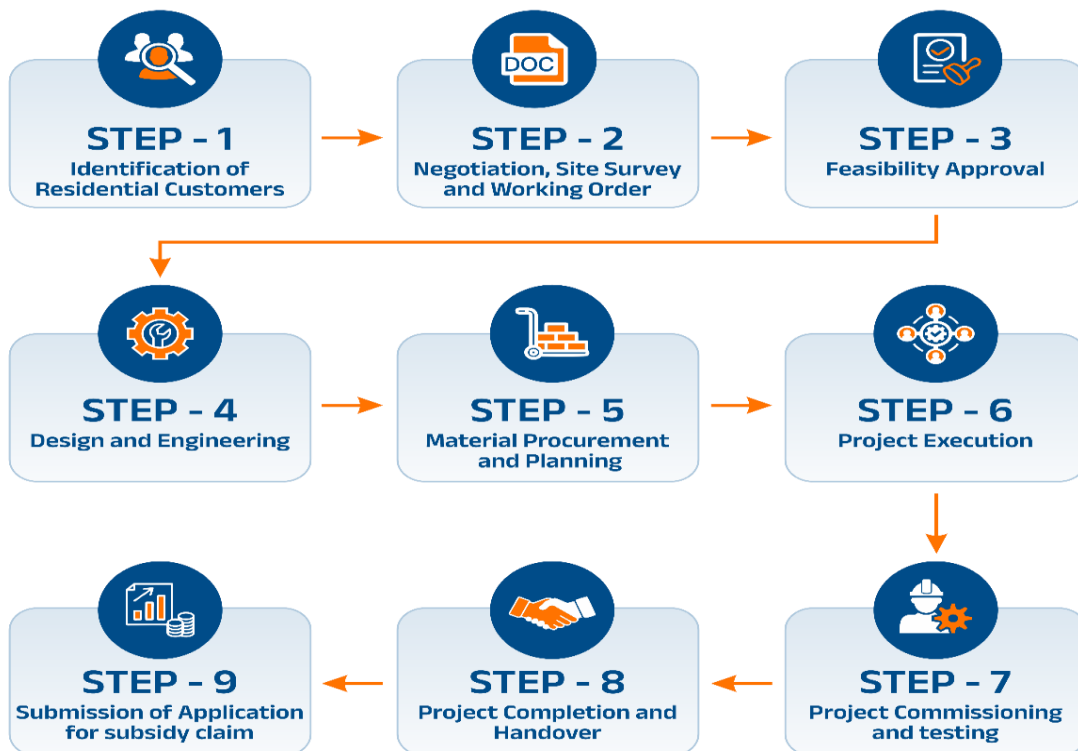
DOC

STEP - 1
Identification of Residential Customers

STEP - 2
Negotiation, Site Survey and Working Order

STEP - 3
Feasibility Approval

STEP - 4
Design and Engineering

STEP - 5
Material Procurement and Planning

STEP - 6
Project Execution

STEP - 7
Project Commissioning and testing

STEP - 8
Project Completion and Handover

STEP - 9
Submission of Application for subsidy claim